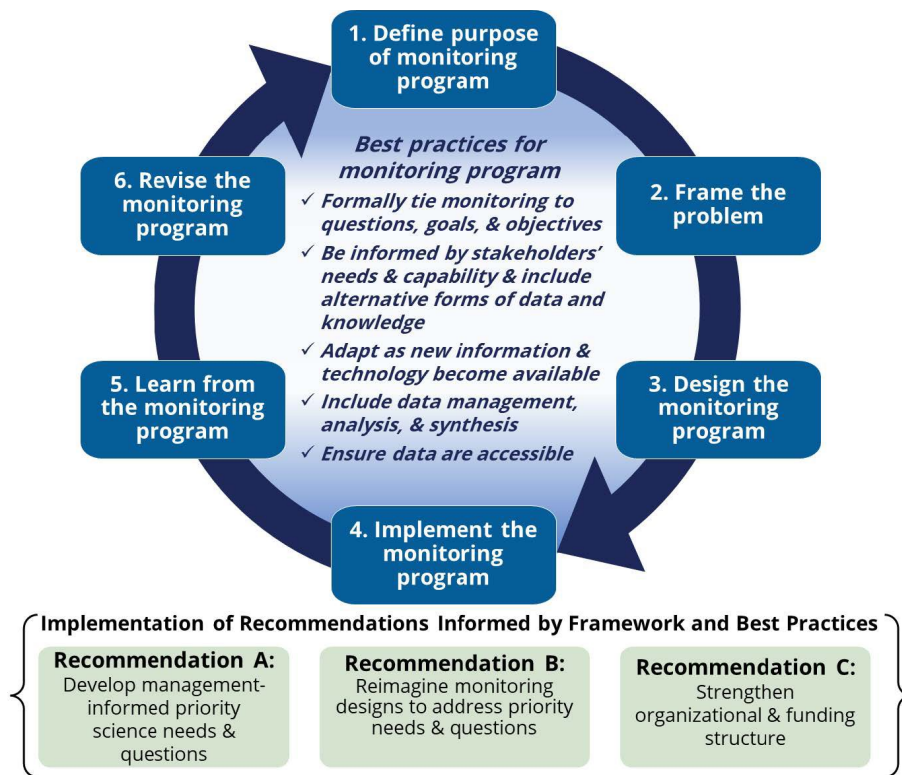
1. Define purpose of monitoring program

Best practices for monitoring program
✓ Formally tie monitoring to questions, goals, & objectives
✓ Be informed by stakeholders' needs & capability & include alternative forms of data and knowledge
✓ Adapt as new information & technology become available
✓ Include data management, analysis, & synthesis
✓ Ensure data are accessible

2. Frame the problem

3. Design the monitoring program

4. Implement the monitoring program

5. Learn from the monitoring program

6. Revise the monitoring program

Implementation of Recommendations Informed by Framework and Best Practices

Recommendation A:
Develop management-informed priority science needs & questions

Recommendation B:
Reimagine monitoring designs to address priority needs & questions

Recommendation C:
Strengthen organizational & funding structure